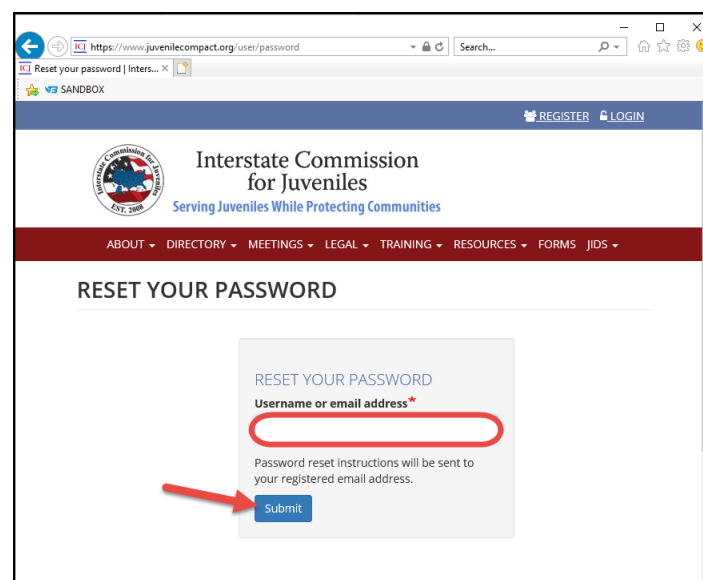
https://www.juvenilecompact.org/user/password

Search...

Reset your password | Inters... ×

SANDBOX

REGISTER LOGIN

Interstate Commission for Juveniles EST. 2008

Interstate Commission for Juveniles

Serving Juveniles While Protecting Communities

ABOUT DIRECTORY MEETINGS LEGAL TRAINING RESOURCES FORMS JIDS

RESET YOUR PASSWORD

RESET YOUR PASSWORD

Username or email address*

Password reset instructions will be sent to your registered email address.

Submit